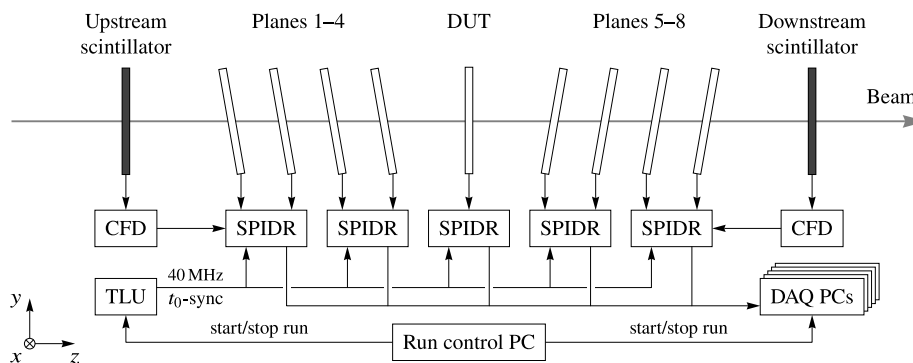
Upstream scintillator

Planes 1–4

DUT

Planes 5–8

Downstream scintillator

Beam

CFD

SPIDR

SPIDR

SPIDR

SPIDR

SPIDR

CFD

TLU

40 MHz
$t_0$-sync

DAQ PCs

start/stop run

Run control PC

start/stop run

$y$

$x$

$z$